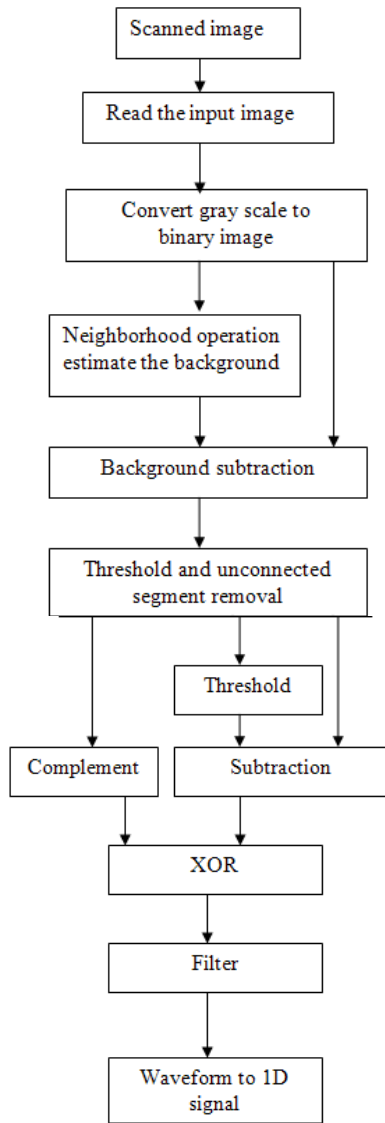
Scanned image

Read the input image

Convert gray scale to binary image

Neighborhood operation estimate the background

Background subtraction

Threshold and unconnected segment removal

Threshold

Complement

Subtraction

XOR

Filter

Waveform to 1D signal